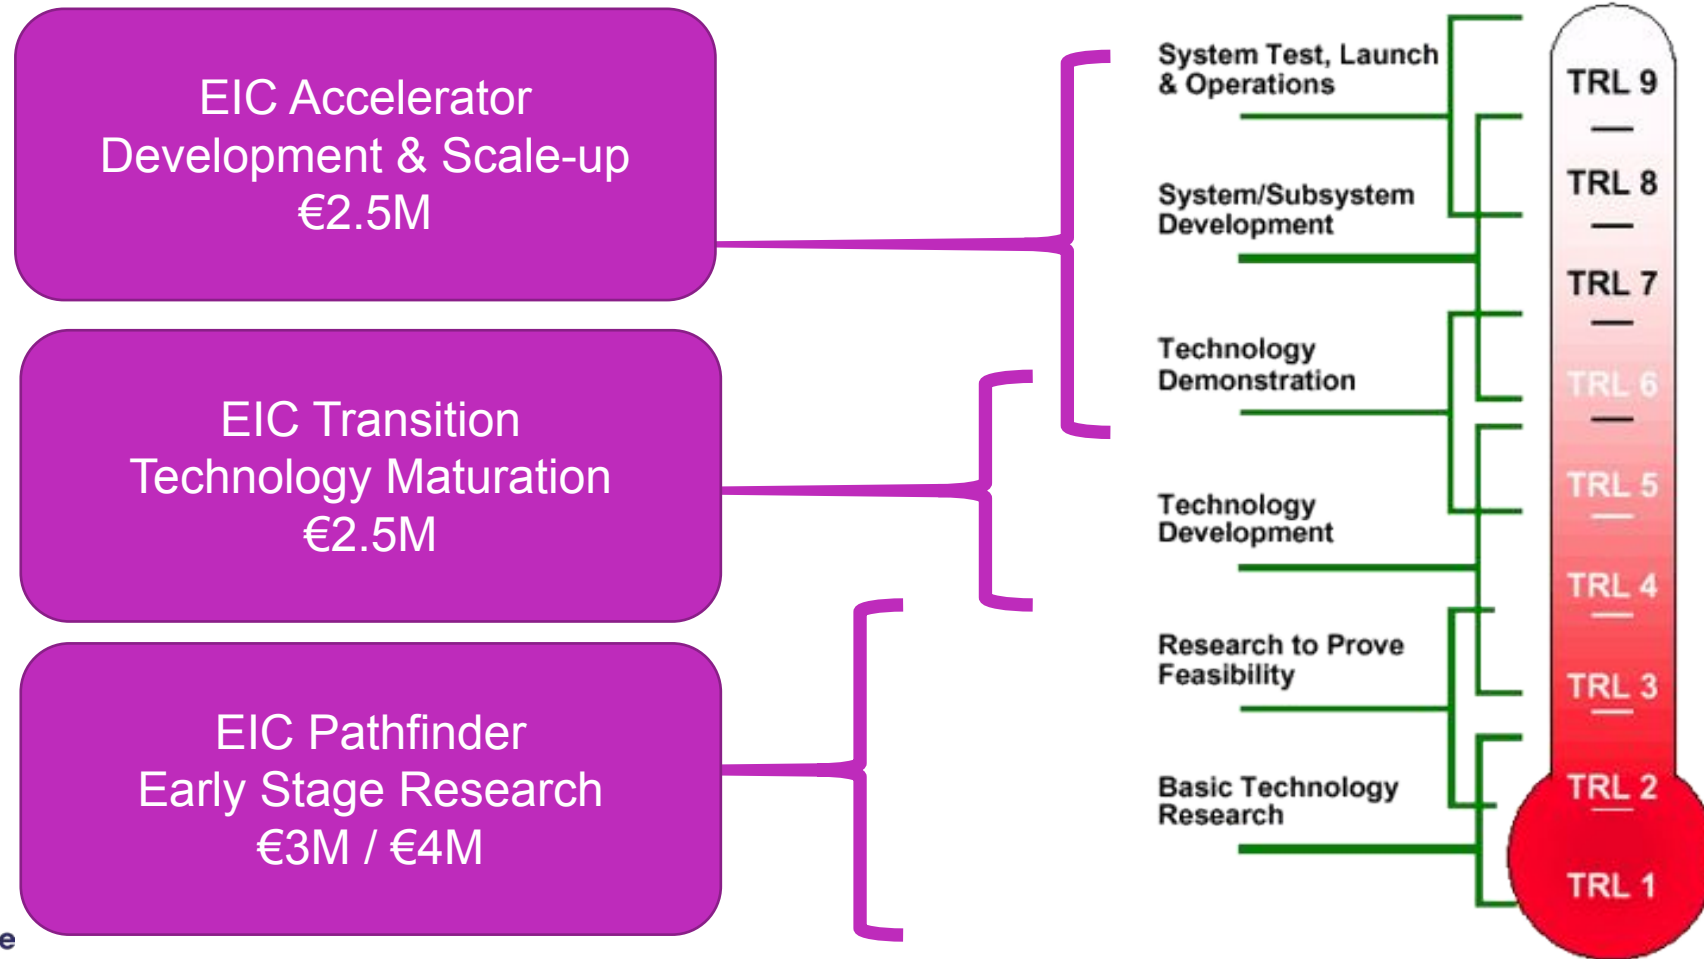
EIC Accelerator
Development & Scale-up
€2.5M

EIC Transition
Technology Maturation
€2.5M

EIC Pathfinder
Early Stage Research
€3M / €4M

System Test, Launch & Operations

System/Subsystem Development

Technology Demonstration

Technology Development

Research to Prove Feasibility

Basic Technology Research

TRL 9
TRL 8
TRL 7
TRL 6
TRL 5
TRL 4
TRL 3
TRL 2
TRL 1

e